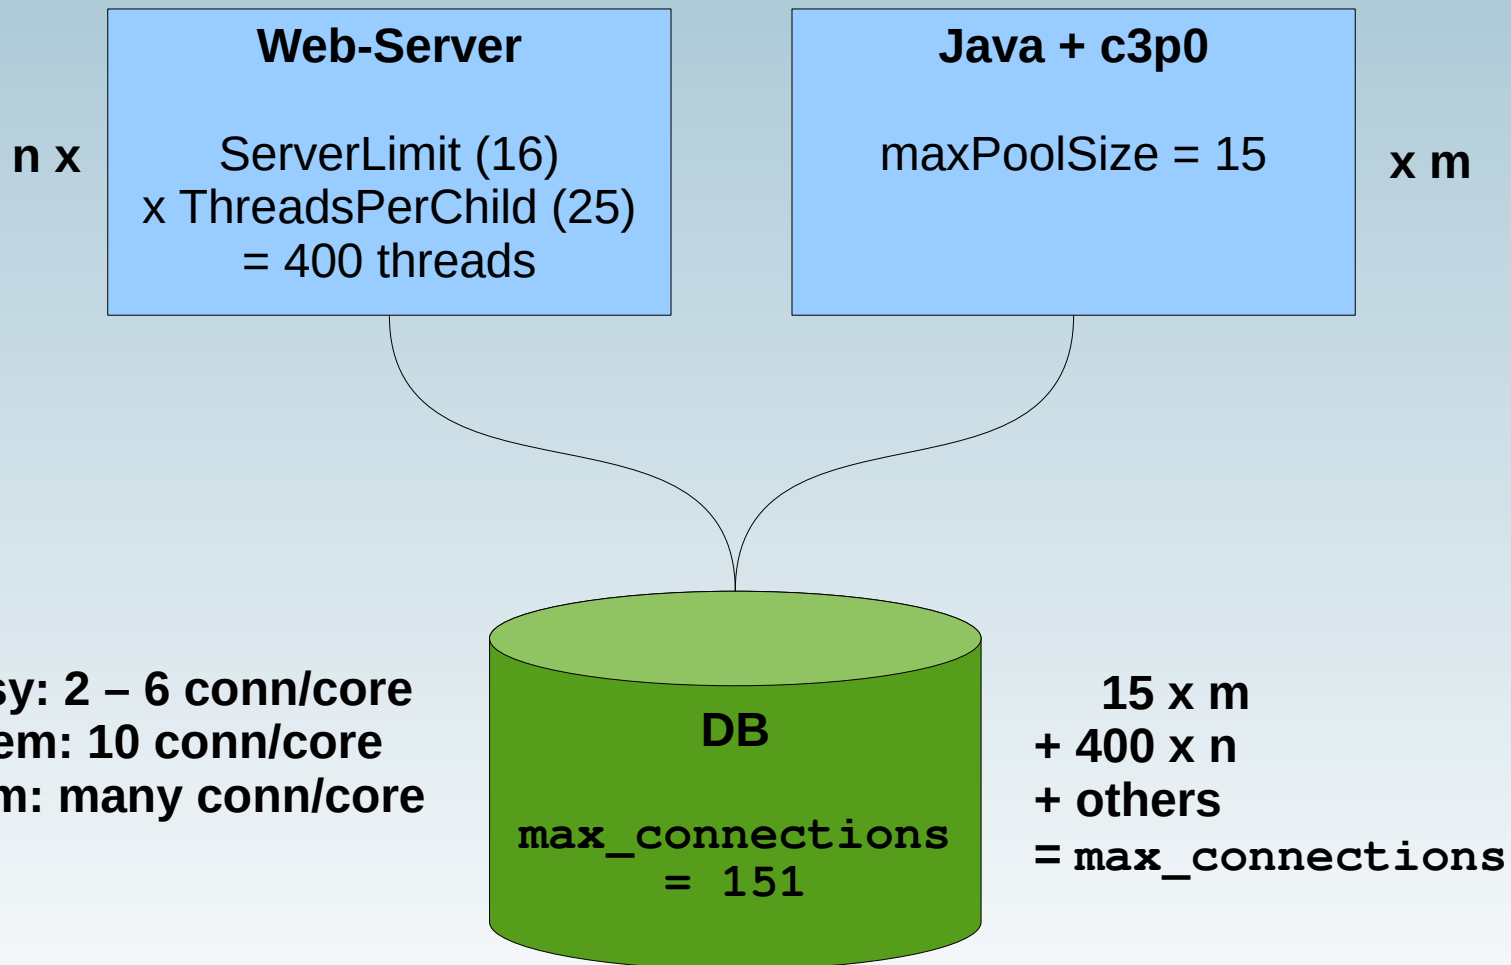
n x

Web-Server

ServerLimit (16)
x ThreadsPerChild (25)
= 400 threads

Java + c3p0

maxPoolSize = 15

x m

sy: 2 – 6 conn/core
em: 10 conn/core
m: many conn/core

DB

max_connections
= 151

15 x m
+ 400 x n
+ others
= max_connections